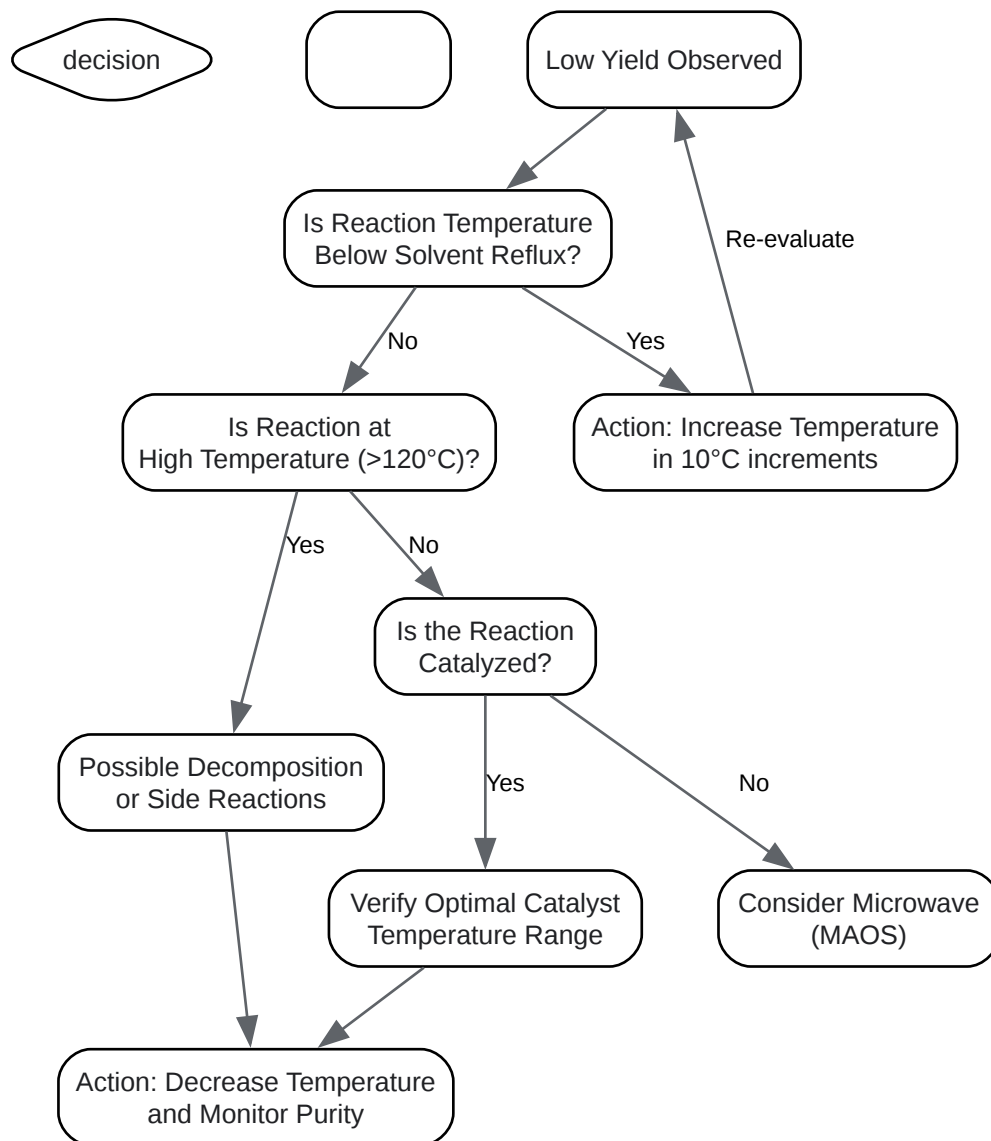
decision

Low Yield Observed

Is Reaction Temperature Below Solvent Reflux?

Re-evaluate

No

Yes

Is Reaction at High Temperature (>120°C)?

Action: Increase Temperature in 10°C increments

Yes

No

Is the Reaction Catalyzed?

Possible Decomposition or Side Reactions

Yes

No

Verify Optimal Catalyst Temperature Range

Consider Microwave (MAOS)

Action: Decrease Temperature and Monitor Purity